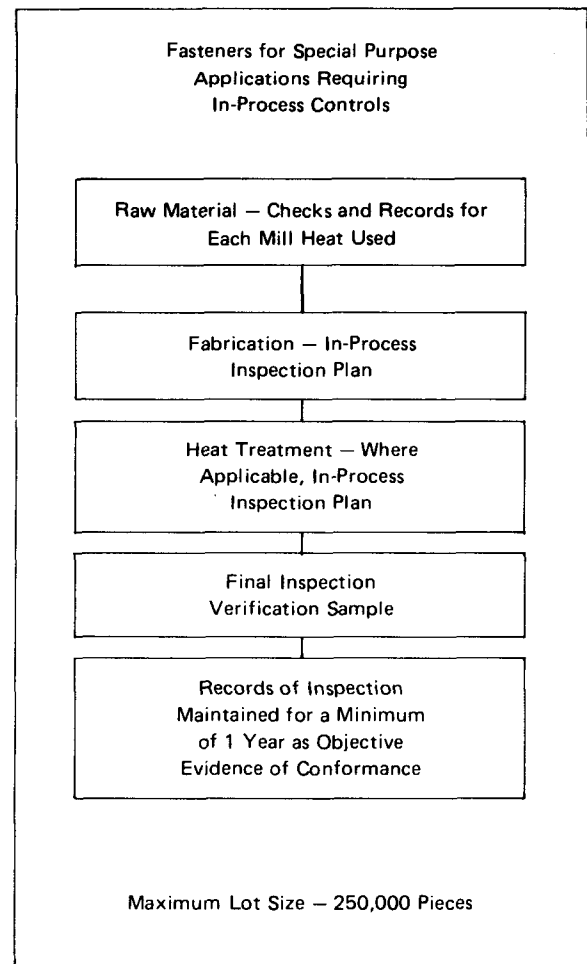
Fasteners for Special Purpose Applications Requiring In-Process Controls

Raw Material — Checks and Records for Each Mill Heat Used

Fabrication — In-Process Inspection Plan

Heat Treatment — Where Applicable, In-Process Inspection Plan

Final Inspection Verification Sample

Records of Inspection Maintained for a Minimum of 1 Year as Objective Evidence of Conformance

Maximum Lot Size — 250,000 Pieces